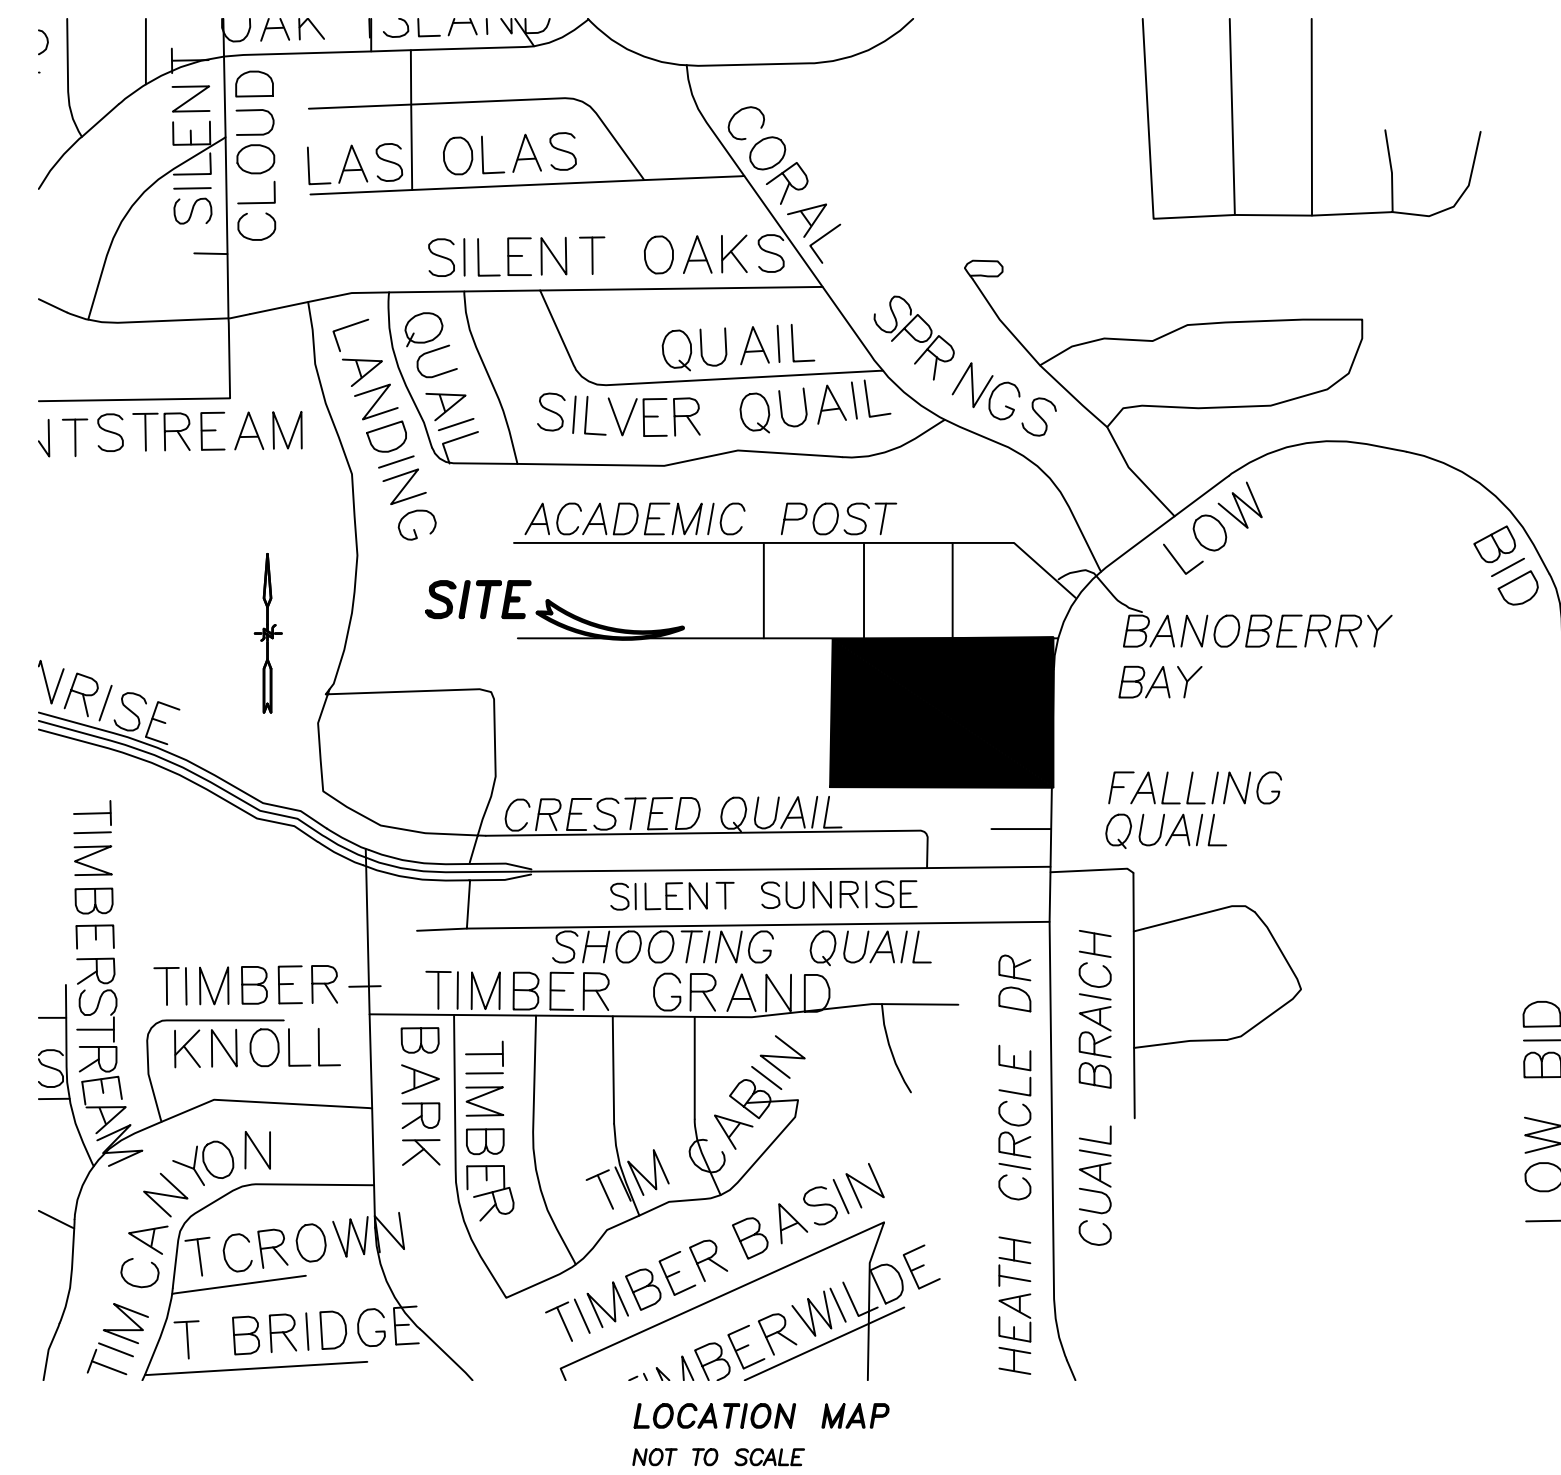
OAK ISLAND
SILENT
CLOUD
LAS OLAS
CORAL SPRNGS
SILENT OAKS
QUAIL
LANDING
QUAIL
SILVER QUAIL
NTSTREAM
ACADEMIC POST
LOW
BID
SITE
BANOBERRY BAY
NRISE
FALLING QUAIL
CRESTED QUAIL
TIMBERSTREAM
SILENT SUNRISE
SHOOTING QUAIL
TIMBER
TIMBER GRAND
KNOLL
BARK
TIMBER
TIM CABIN
HEATH CIRCLE DR
CUAIL BRAICH
LOW BID
TIM CANYON
TCROWN
TIMBER BASIN
T BRIDGE
TIMBERWILDE
LOCATION MAP
NOT TO SCALE